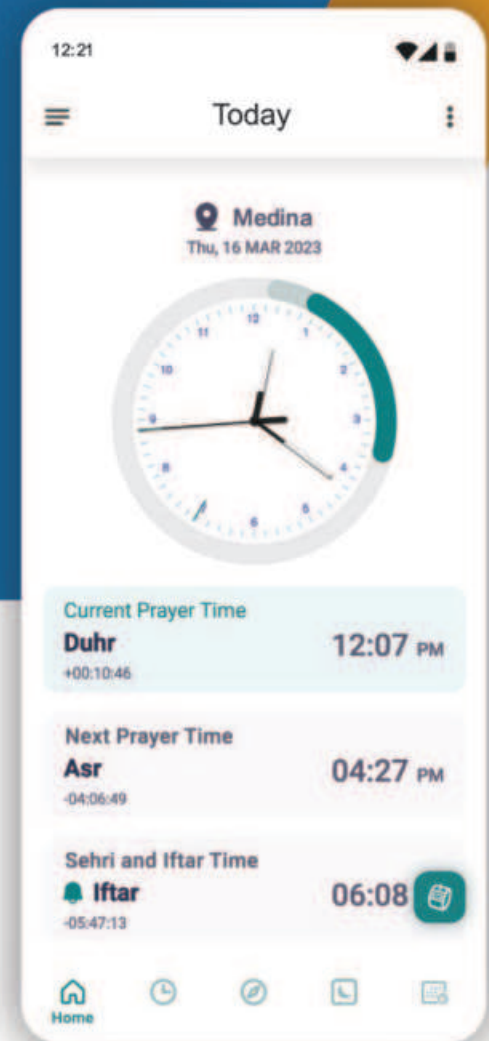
12:21

Today

Medina
Thu, 16 MAR 2023

11 12 1 2 3 4 5 6 7 8 9 10

Current Prayer Time
Duhr
+00:10:46
12:07 PM

Next Prayer Time
Asr
-04:06:49
04:27 PM

Sehri and Iftar Time
Iftar
-05:47:13
06:08

Home